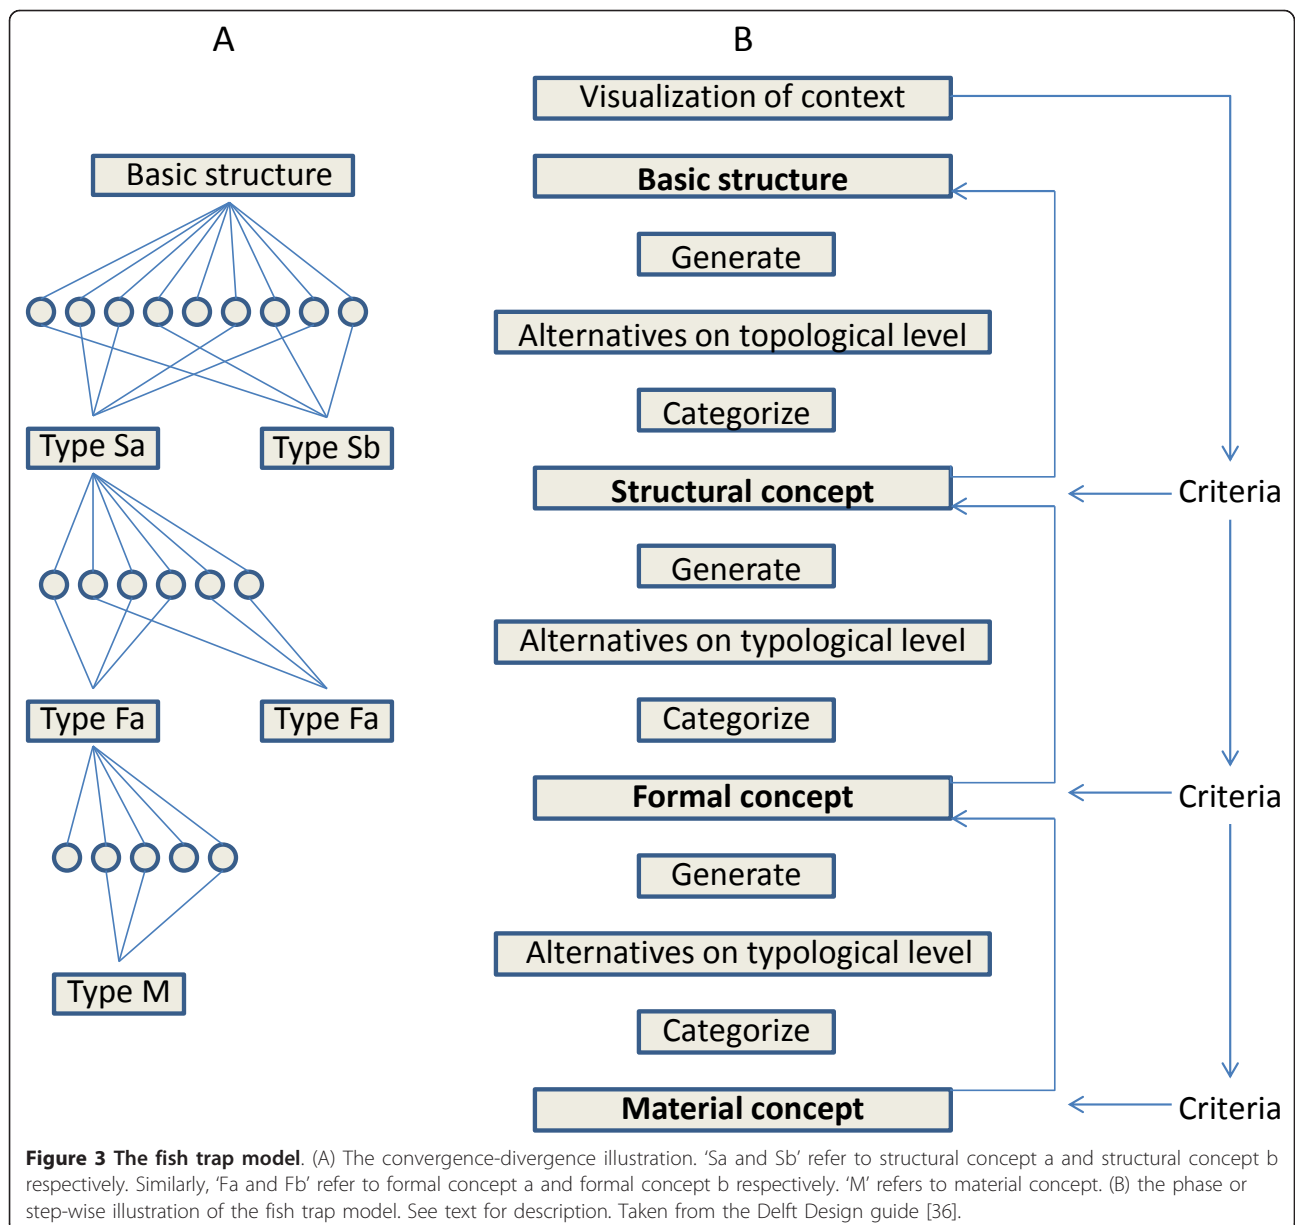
A

Basic structure

Type Sa

Type Sb

Type Fa

Type Fa

Type M

B

Visualization of context

**Basic structure**

Generate

Alternatives on topological level

Categorize

**Structural concept**

Criteria

Generate

Alternatives on typological level

Categorize

**Formal concept**

Criteria

Generate

Alternatives on typological level

Categorize

**Material concept**

Criteria

**Figure 3 The fish trap model**. (A) The convergence-divergence illustration. 'Sa and Sb' refer to structural concept a and structural concept b respectively. Similarly, 'Fa and Fb' refer to formal concept a and formal concept b respectively. 'M' refers to material concept. (B) the phase or step-wise illustration of the fish trap model. See text for description. Taken from the Delft Design guide [36].